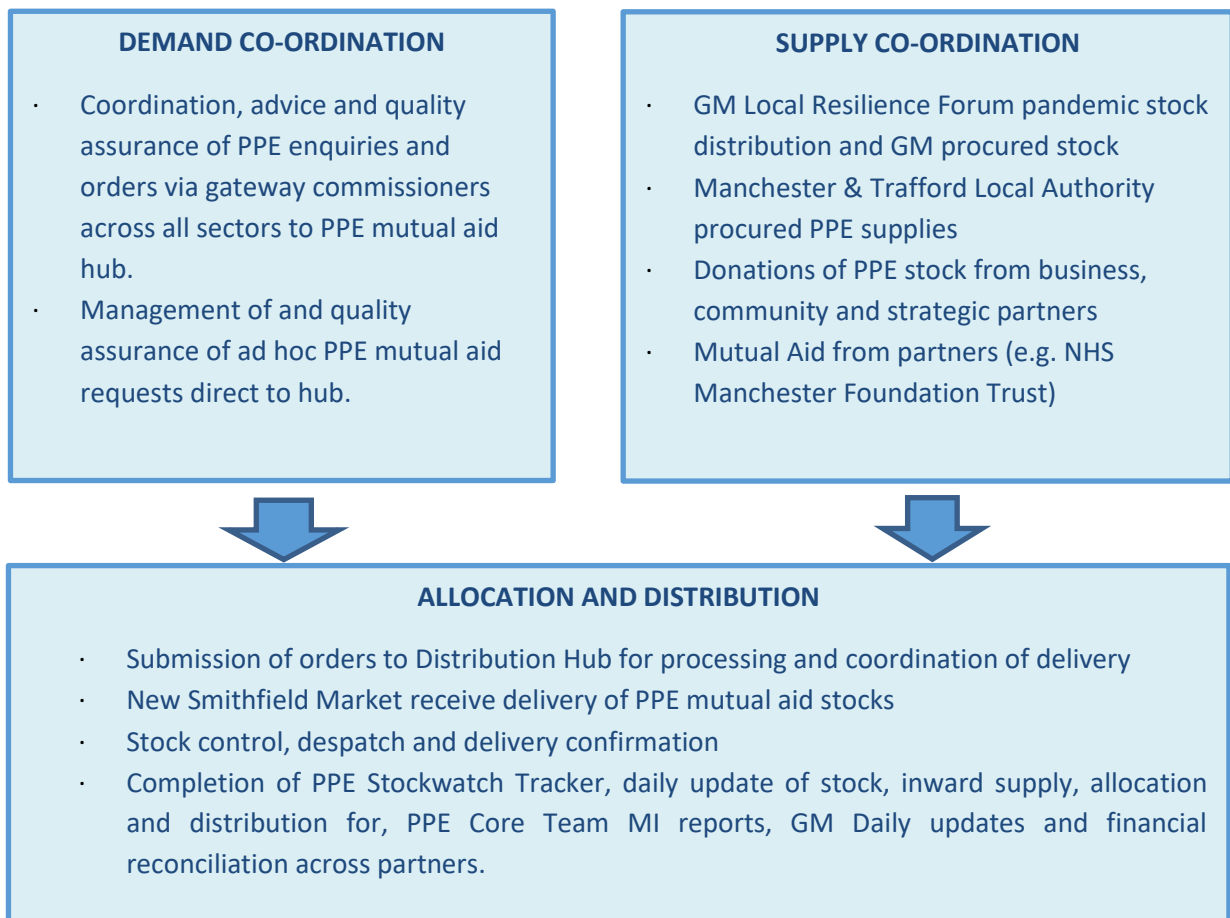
DEMAND CO-ORDINATION

· Coordination, advice and quality assurance of PPE enquiries and orders via gateway commissioners across all sectors to PPE mutual aid hub.
· Management of and quality assurance of ad hoc PPE mutual aid requests direct to hub.

SUPPLY CO-ORDINATION

· GM Local Resilience Forum pandemic stock distribution and GM procured stock
· Manchester & Trafford Local Authority procured PPE supplies
· Donations of PPE stock from business, community and strategic partners
· Mutual Aid from partners (e.g. NHS Manchester Foundation Trust)

ALLOCATION AND DISTRIBUTION

· Submission of orders to Distribution Hub for processing and coordination of delivery
· New Smithfield Market receive delivery of PPE mutual aid stocks
· Stock control, despatch and delivery confirmation
· Completion of PPE Stockwatch Tracker, daily update of stock, inward supply, allocation and distribution for, PPE Core Team MI reports, GM Daily updates and financial reconciliation across partners.